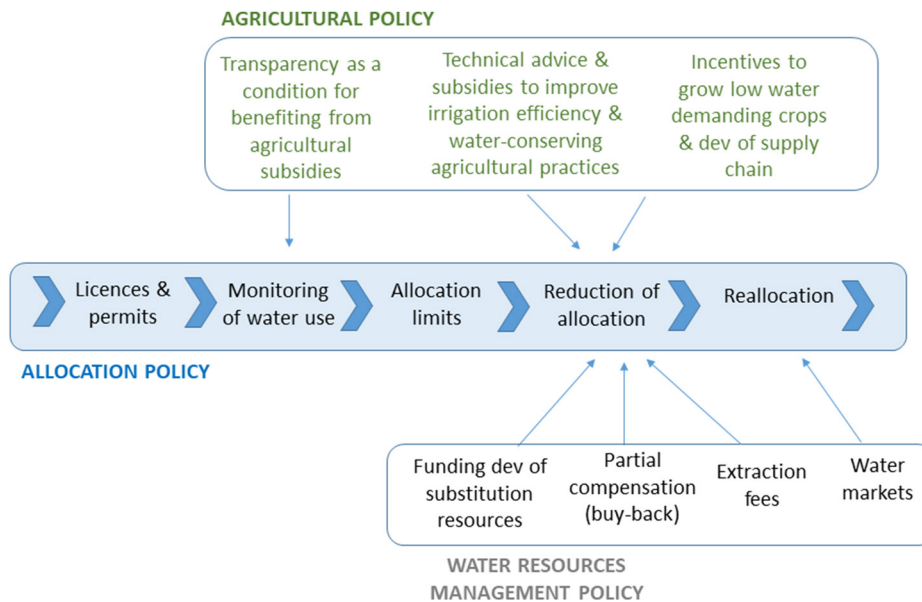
AGRICULTURAL POLICY

Transparency as a condition for benefiting from agricultural subsidies

Technical advice & subsidies to improve irrigation efficiency & water-conserving agricultural practices

Incentives to grow low water demanding crops & dev of supply chain

Licences & permits

Monitoring of water use

Allocation limits

Reduction of allocation

Reallocation

ALLOCATION POLICY

Funding dev of substitution resources

Partial compensation (buy-back)

Extraction fees

Water markets

WATER RESOURCES MANAGEMENT POLICY